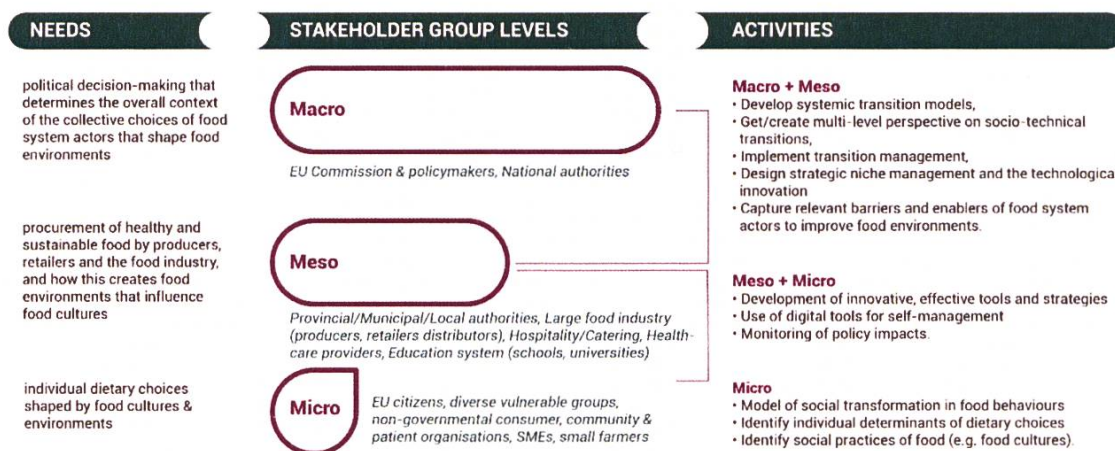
NEEDS

STAKEHOLDER GROUP LEVELS

ACTIVITIES

political decision-making that determines the overall context of the collective choices of food system actors that shape food environments

Macro

EU Commission & policymakers, National authorities

Macro + Meso
• Develop systemic transition models,
• Get/create multi-level perspective on socio-technical transitions,
• Implement transition management,
• Design strategic niche management and the technologica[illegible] innovation
• Capture relevant barriers and enablers of food system actors to improve food environments.

procurement of healthy and sustainable food by producers, retailers and the food industry, and how this creates food environments that influence food cultures

Meso

Provincial/Municipal/Local authorities, Large food industry (producers, retailers distributors), Hospitality/Catering, Healthcare providers, Education system (schools, universities)

Meso + Micro
• Development of innovative, effective tools and strategies
• Use of digital tools for self-management
• Monitoring of policy impacts.

individual dietary choices shaped by food cultures & environments

Micro

EU citizens, diverse vulnerable groups, non-governmental consumer, community & patient organisations, SMEs, small farmers

Micro
• Model of social transformation in food behaviours
• Identify individual determinants of dietary choices
• Identify social practices of food (e.g. food cultures).